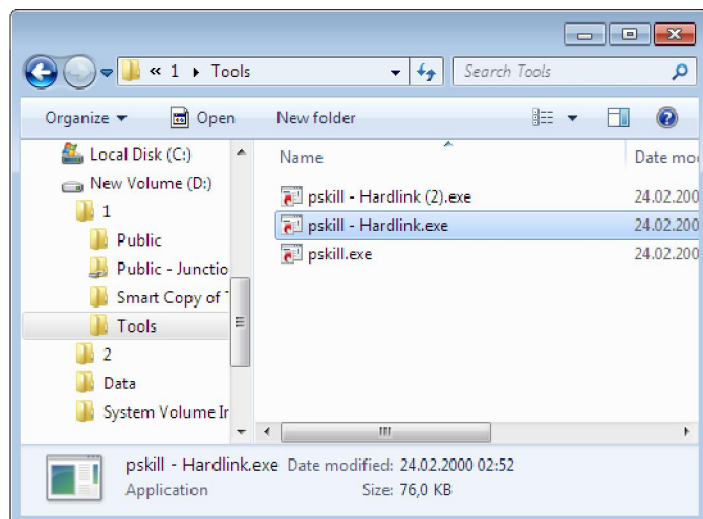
« 1 ▸ Tools

Search Tools

Organize ▾ Open New folder

Local Disk (C:)
New Volume (D:)
1
Public
Public - Junctio
Smart Copy of T
Tools
2
Data
System Volume Ir

Name
Date mo

pskill - Hardlink (2).exe 24.02.200
pskill - Hardlink.exe 24.02.200
pskill.exe 24.02.200

pskill - Hardlink.exe Date modified: 24.02.2000 02:52
Application Size: 76,0 KB